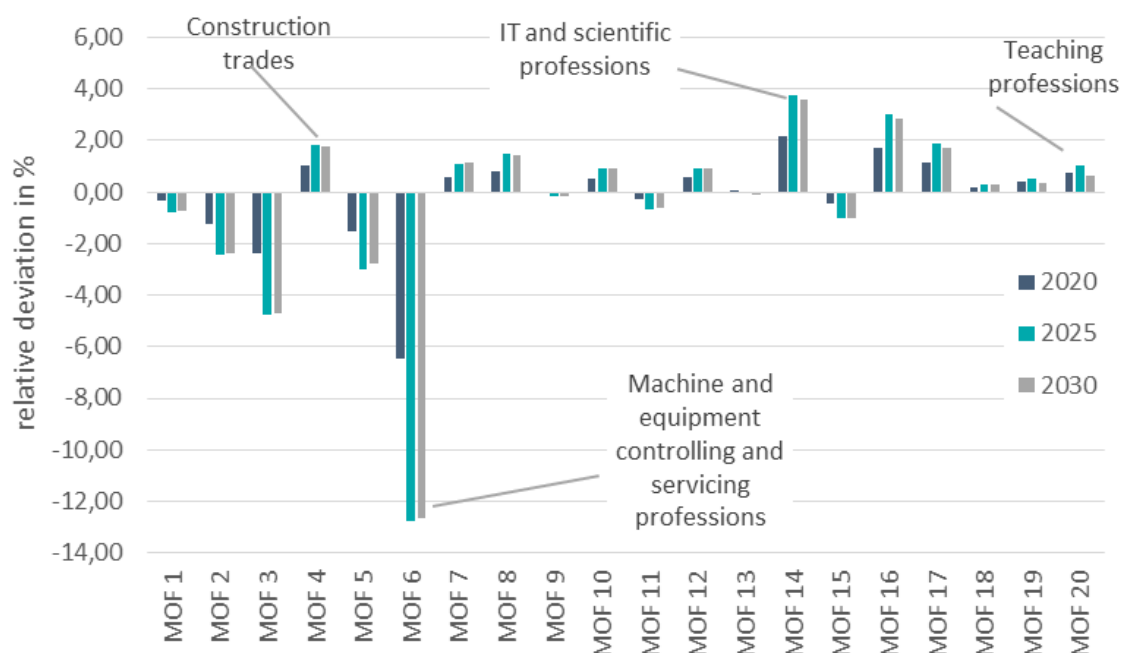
Construction trades

IT and scientific professions

Teaching professions

Machine and equipment controlling and servicing professions

relative deviation in %

6,00
4,00
2,00
0,00
-2,00
-4,00
-6,00
-8,00
-10,00
-12,00
-14,00

2020
2025
2030

MOF 1
MOF 2
MOF 3
MOF 4
MOF 5
MOF 6
MOF 7
MOF 8
MOF 9
MOF 10
MOF 11
MOF 12
MOF 13
MOF 14
MOF 15
MOF 16
MOF 17
MOF 18
MOF 19
MOF 20